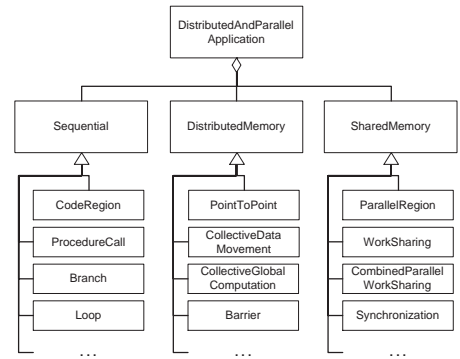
DistributedAndParallel Application

Sequential

CodeRegion

ProcedureCall

Branch

Loop

...

DistributedMemory

PointToPoint

CollectiveData Movement

CollectiveGlobal Computation

Barrier

...

SharedMemory

ParallelRegion

WorkSharing

CombinedParallel WorkSharing

Synchronization

...